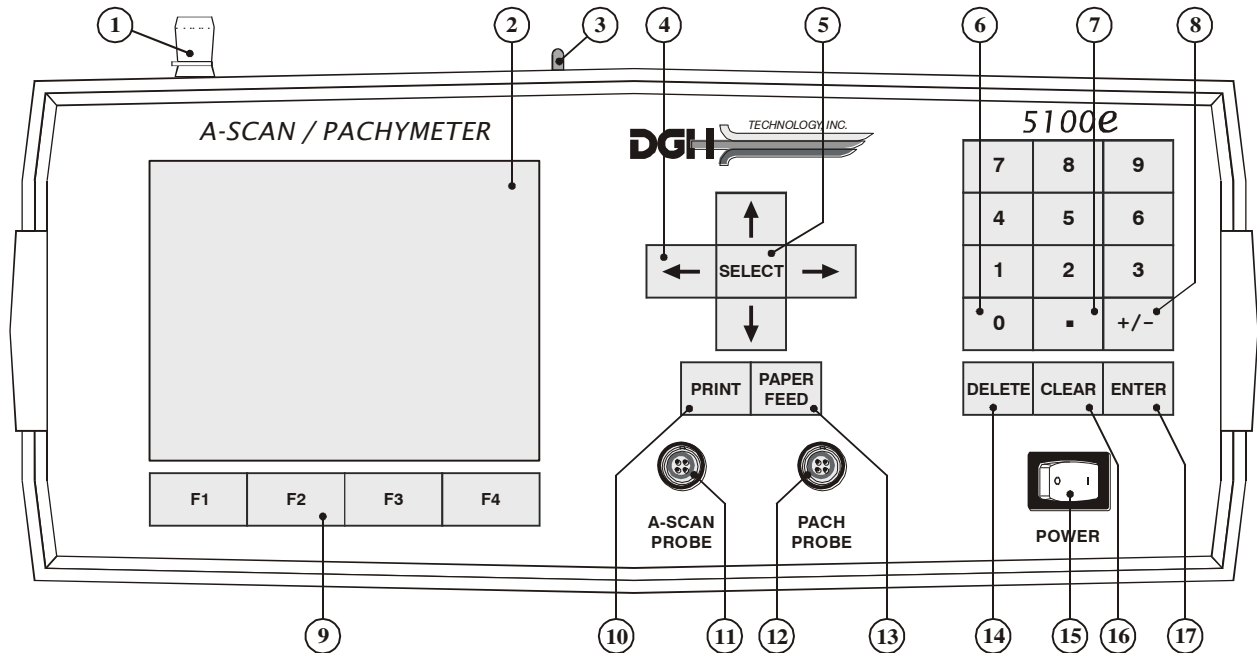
1 2 3 4 5 6 7 8

A-SCAN / PACHYMETER

DGH TECHNOLOGY, INC.

5100e

↑
← SELECT →
↓

| 7 | 8 | 9 |
|---|---|---|
| 4 | 5 | 6 |
| 1 | 2 | 3 |
| 0 | . | +/− |

PRINT PAPER FEED

DELETE CLEAR ENTER

F1 F2 F3 F4

A-SCAN PROBE

PACH PROBE

O I

POWER

9 10 11 12 13 14 15 16 17